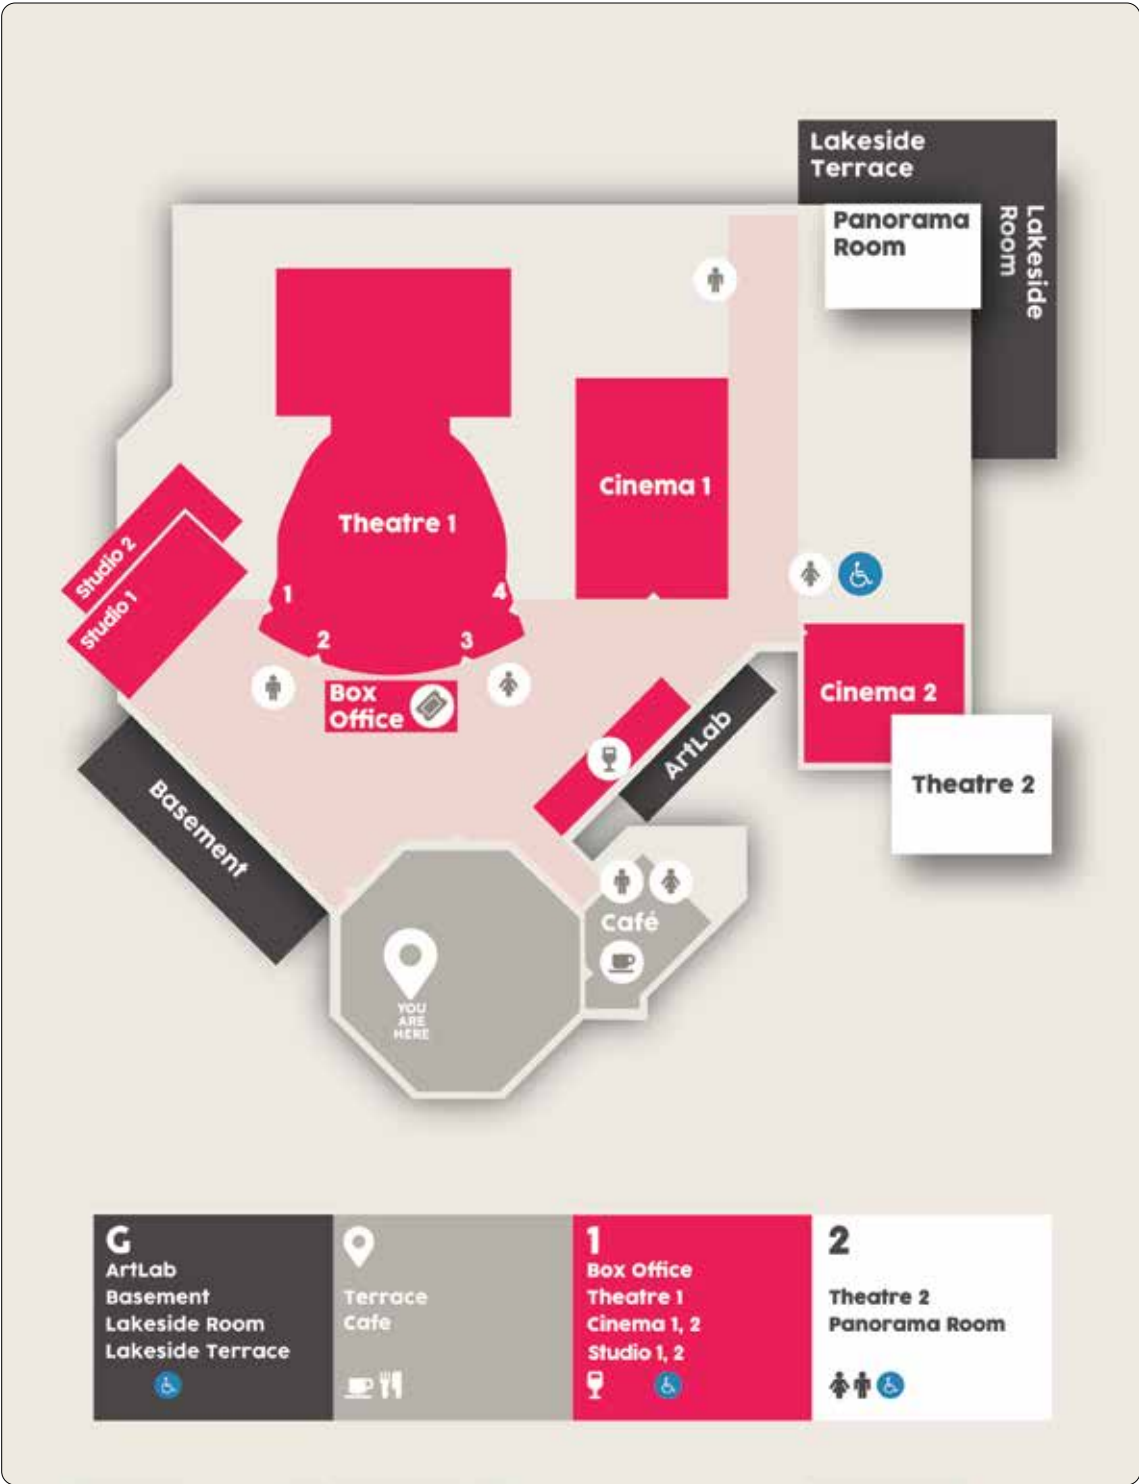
Lakeside Terrace

Panorama Room

Lakeside Room

Cinema 1

Theatre 1

Studio 2

Studio 1

1

4

2

3

Box Office

Cinema 2

ArtLab

Theatre 2

Basement

Café

YOU ARE HERE

| G | | 1 | 2 |
|---|---|---|---|
| ArtLab<br>Basement<br>Lakeside Room<br>Lakeside Terrace | Terrace<br>Cafe | Box Office<br>Theatre 1<br>Cinema 1, 2<br>Studio 1, 2 | Theatre 2<br>Panorama Room |